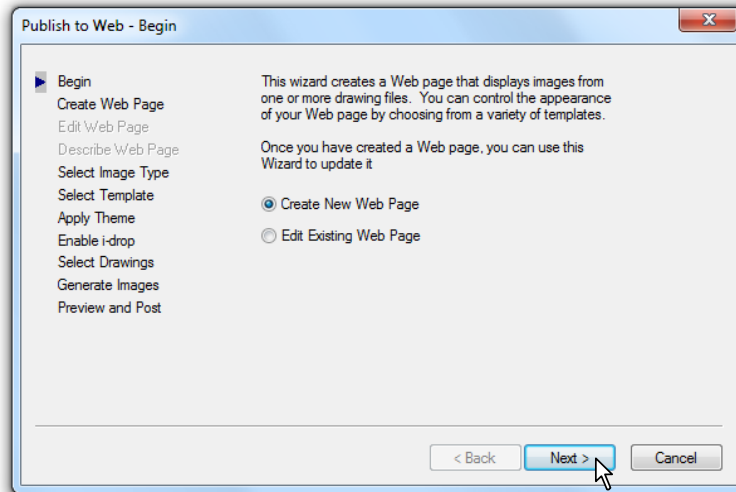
Publish to Web - Begin

Begin
Create Web Page
Edit Web Page
Describe Web Page
Select Image Type
Select Template
Apply Theme
Enable i-drop
Select Drawings
Generate Images
Preview and Post

This wizard creates a Web page that displays images from one or more drawing files. You can control the appearance of your Web page by choosing from a variety of templates.

Once you have created a Web page, you can use this Wizard to update it

Create New Web Page

Edit Existing Web Page

< Back

Next >

Cancel